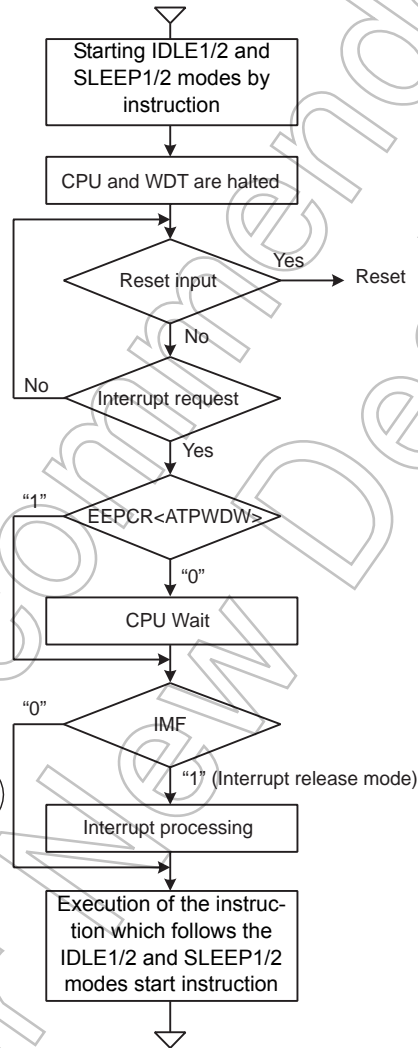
Starting IDLE1/2 and SLEEP1/2 modes by instruction

CPU and WDT are halted

Reset input

Yes

Reset

No

No

Interrupt request

Yes

"1"

EEPCR<ATPWDW>

"0"

CPU Wait

"0"

IMF

"1" (Interrupt release mode)

Interrupt processing

Execution of the instruction which follows the IDLE1/2 and SLEEP1/2 modes start instruction